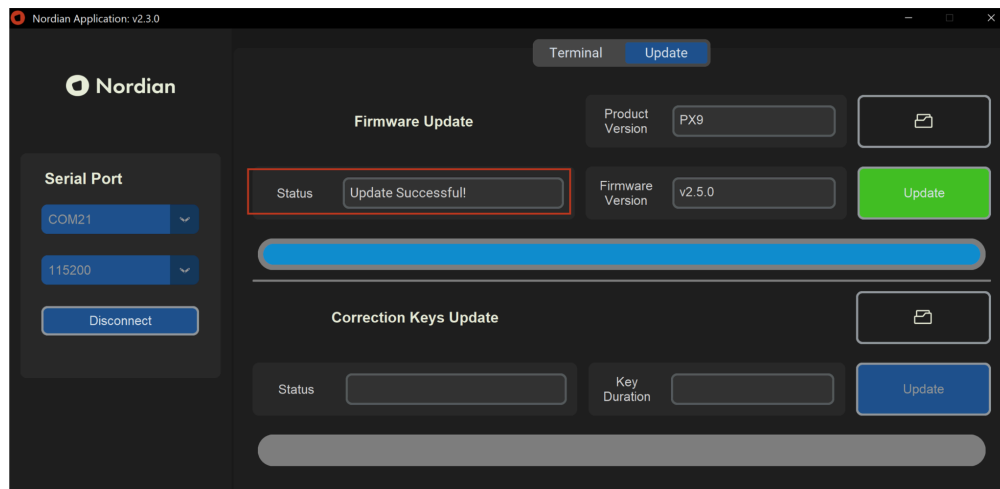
Nordian Application: v2.3.0

Nordian

Terminal Update

Firmware Update

Product Version PX9

Serial Port

COM21

115200

Disconnect

Status Update Successful!

Firmware Version v2.5.0

Update

Correction Keys Update

Status

Key Duration

Update